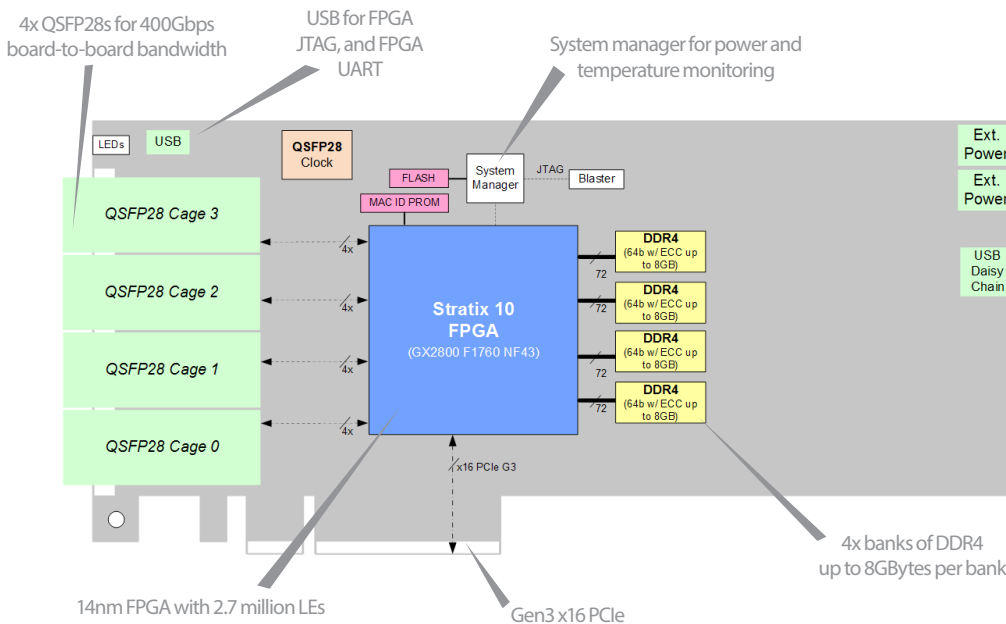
4x QSFP28s for 400Gbps board-to-board bandwidth

USB for FPGA JTAG, and FPGA UART

System manager for power and temperature monitoring

LEDs

USB

QSFP28 Clock

FLASH

System Manager

JTAG

Blaster

MAC ID PROM

Ext. Power

Ext. Power

USB Daisy Chain

QSFP28 Cage 3

QSFP28 Cage 2

QSFP28 Cage 1

QSFP28 Cage 0

4x

4x

4x

4x

Stratix 10 FPGA

(GX2800 F1760 NF43)

72

DDR4 (64b w/ ECC up to 8GB)

72

DDR4 (64b w/ ECC up to 8GB)

72

DDR4 (64b w/ ECC up to 8GB)

72

DDR4 (64b w/ ECC up to 8GB)

x16 PCIe G3

4x banks of DDR4 up to 8GBytes per bank

14nm FPGA with 2.7 million LEs

Gen3 x16 PCIe